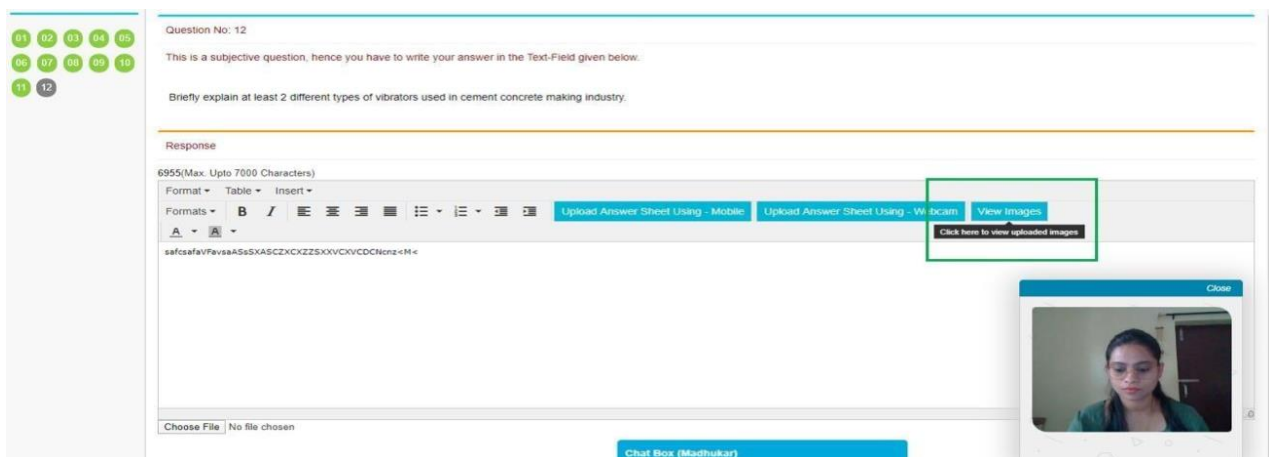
01 02 03 04 05
06 07 08 09 10
11 12

Question No: 12

This is a subjective question, hence you have to write your answer in the Text-Field given below.

Briefly explain at least 2 different types of vibrators used in cement concrete making industry.

Response

6955(Max. Upto 7000 Characters)

Format ▾ Table ▾ Insert ▾

Formats ▾ B I

Upload Answer Sheet Using - Mobile Upload Answer Sheet Using - Webcam View Images

Click here to view uploaded images

A ▾ A ▾

safcsafaVFavsaASsSXASCZXCXZZSXXVCXVCDCNcnz<M<

Close

Choose File No file chosen

Chat Box (Madhukar)